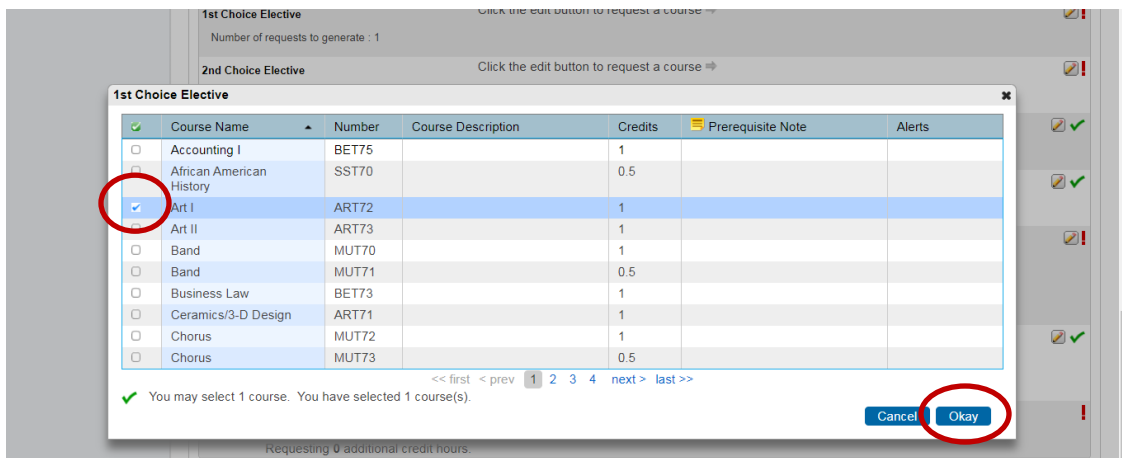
1st Choice Elective
Click the edit button to request a course

Number of requests to generate : 1

2nd Choice Elective
Click the edit button to request a course

1st Choice Elective

| | Course Name | Number | Course Description | Credits | Prerequisite Note | Alerts |
|---|---|---|---|---|---|---|
| | Accounting I | BET75 | | 1 | | |
| | African American History | SST70 | | 0.5 | | |
| | Art I | ART72 | | 1 | | |
| | Art II | ART73 | | 1 | | |
| | Band | MUT70 | | 1 | | |
| | Band | MUT71 | | 0.5 | | |
| | Business Law | BET73 | | 1 | | |
| | Ceramics/3-D Design | ART71 | | 1 | | |
| | Chorus | MUT72 | | 1 | | |
| | Chorus | MUT73 | | 0.5 | | |

<< first < prev 1 2 3 4 next > last >>

You may select 1 course. You have selected 1 course(s).

Cancel Okay

Requesting 0 additional credit hours.